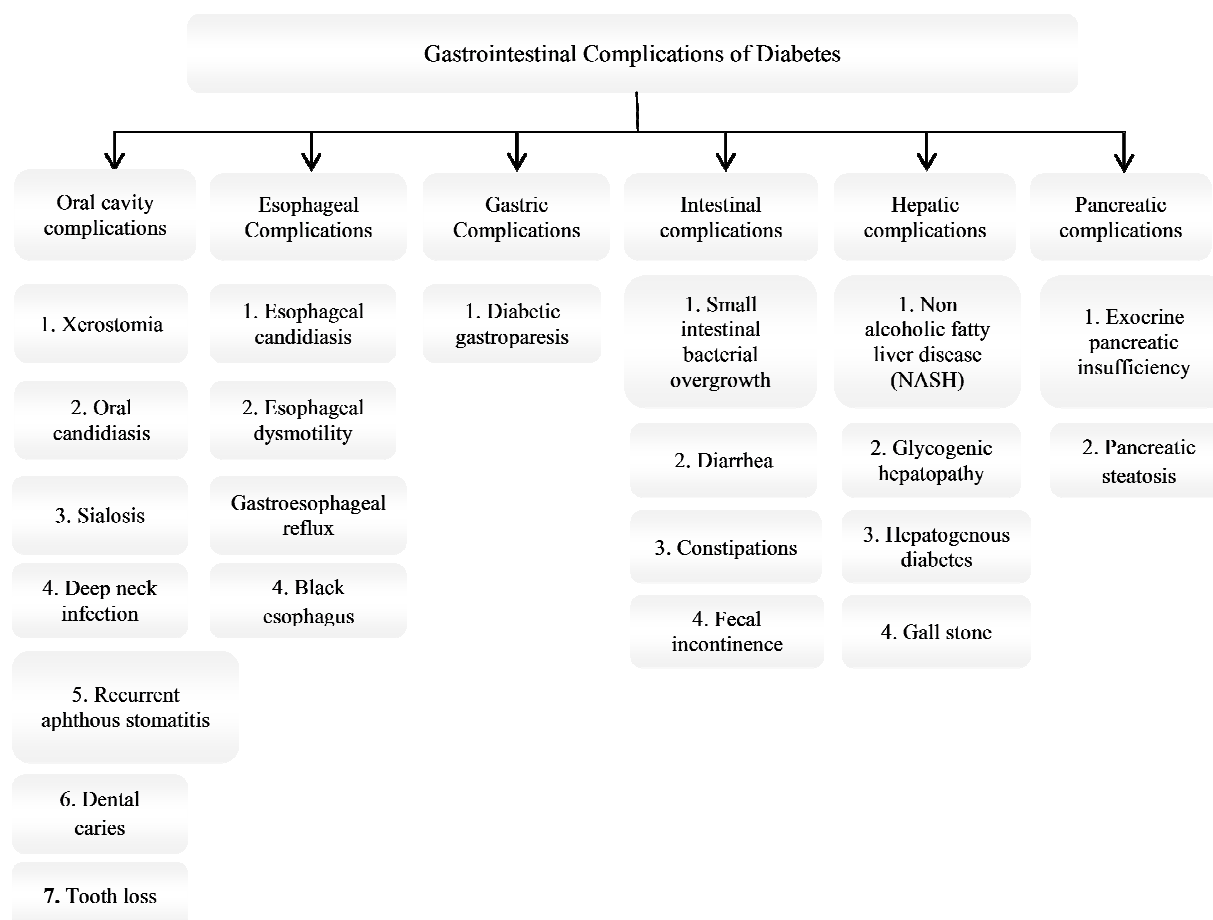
Gastrointestinal Complications of Diabetes

Oral cavity complications

1. Xerostomia

2. Oral candidiasis

3. Sialosis

4. Deep neck infection

5. Recurrent aphthous stomatitis

6. Dental caries

7. Tooth loss

Esophageal Complications

1. Esophageal candidiasis

2. Esophageal dysmotility

Gastroesophageal reflux

4. Black esophagus

Gastric Complications

1. Diabetic gastroparesis

Intestinal complications

1. Small intestinal bacterial overgrowth

2. Diarrhea

3. Constipations

4. Fecal incontinence

Hepatic complications

1. Non alcoholic fatty liver disease (NASH)

2. Glycogenic hepatopathy

3. Hepatogenous diabetes

4. Gall stone

Pancreatic complications

1. Exocrine pancreatic insufficiency

2. Pancreatic steatosis